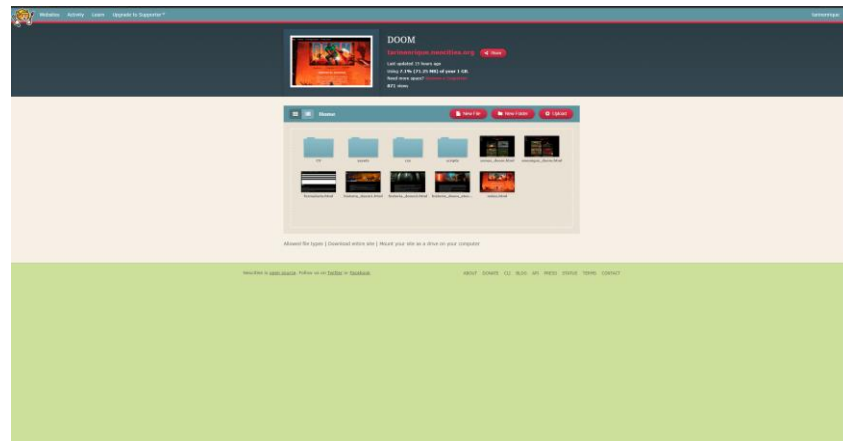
Websites Activity Learn Upgrade to Supporter

DOOM

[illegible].neocities.org Share

Last updated 21 hours ago
Using 7.1% (71.25 MB) of your 1 GB
Need more space? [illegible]
871 views

Home

New File New Folder Upload

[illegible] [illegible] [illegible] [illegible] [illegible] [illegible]

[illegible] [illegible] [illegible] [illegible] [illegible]

Allowed file types | Download entire site | Mount your site as a drive on your computer

Neocities is open source. Follow us on Twitter or Facebook

ABOUT DONATE CLI BLOG API PRESS STATUS TERMS CONTACT